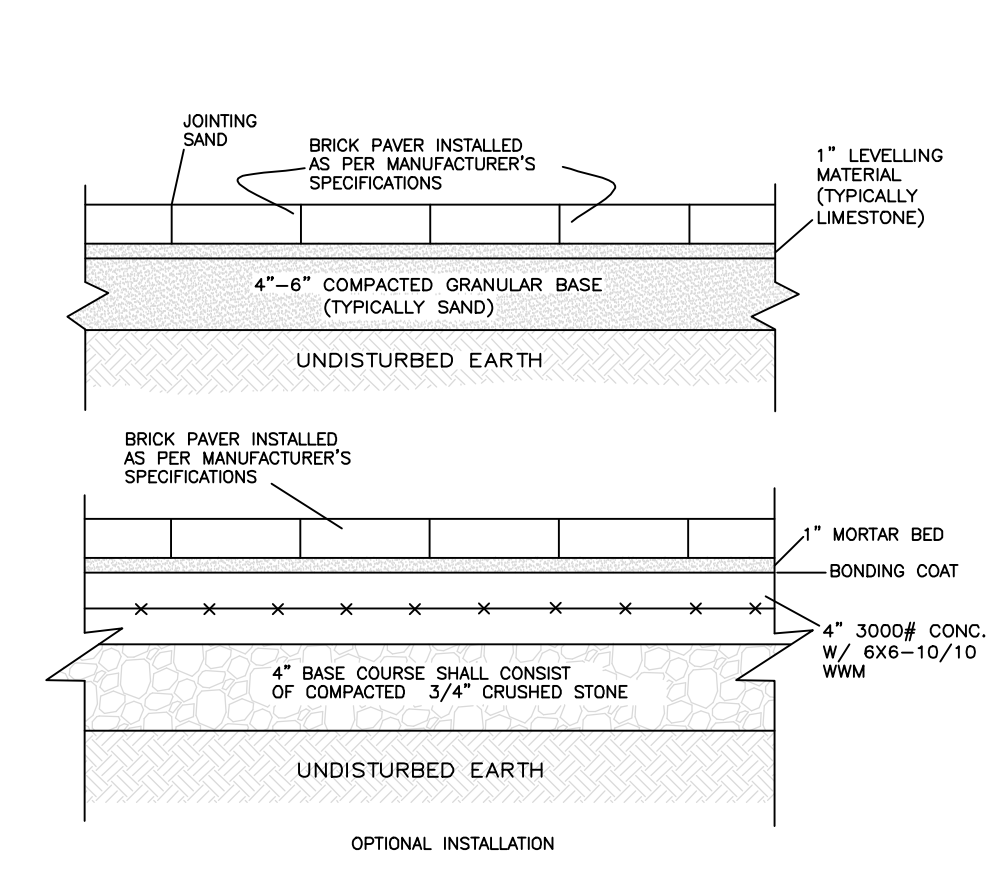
JOINTING SAND

BRICK PAVER INSTALLED AS PER MANUFACTURER'S SPECIFICATIONS

1" LEVELLING MATERIAL (TYPICALLY LIMESTONE)

4"-6" COMPACTED GRANULAR BASE (TYPICALLY SAND)

UNDISTURBED EARTH

BRICK PAVER INSTALLED AS PER MANUFACTURER'S SPECIFICATIONS

1" MORTAR BED

BONDING COAT

4" 3000# CONC. W/ 6X6-10/10 WWM

4" BASE COURSE SHALL CONSIST OF COMPACTED 3/4" CRUSHED STONE

UNDISTURBED EARTH

OPTIONAL INSTALLATION